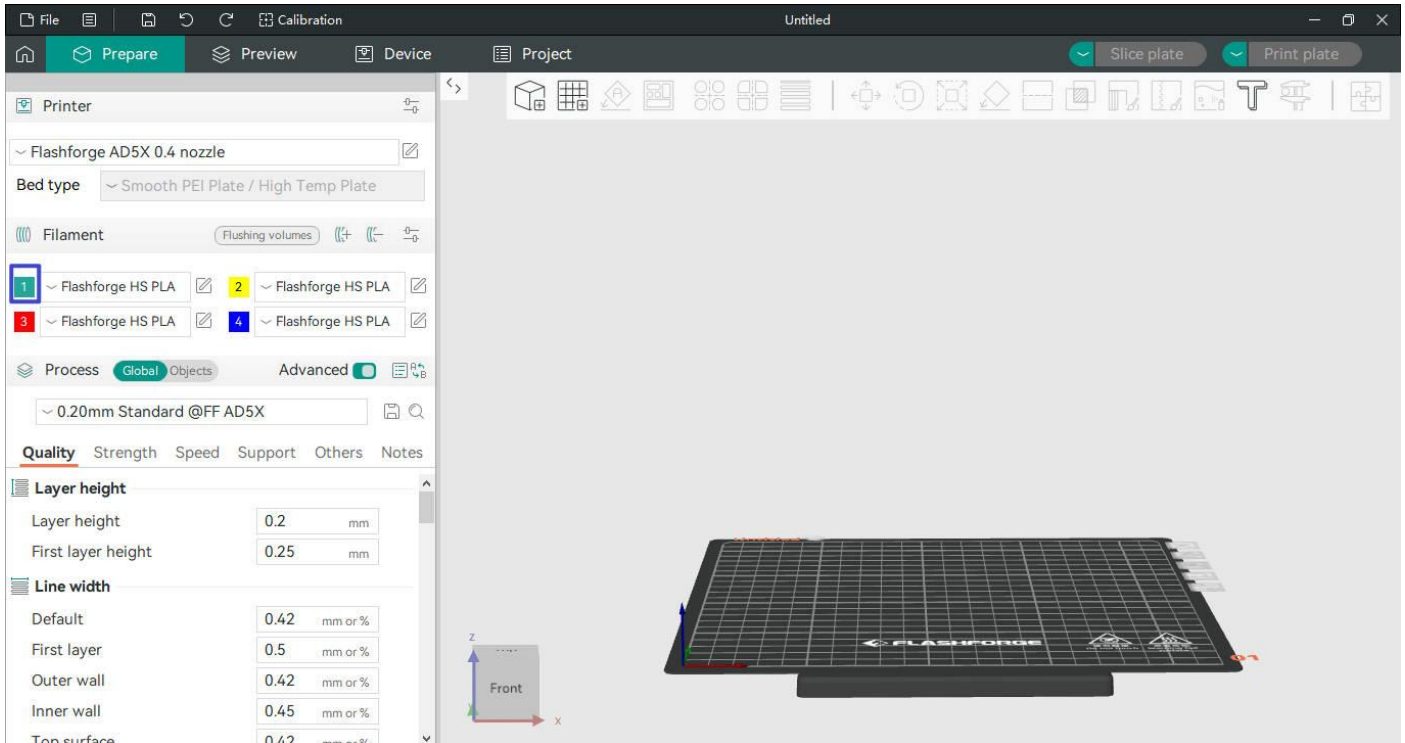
File Calibration Untitled

Prepare Preview Device Project Slice plate Print plate

Printer

Flashforge AD5X 0.4 nozzle

Bed type Smooth PEI Plate / High Temp Plate

Filament Flushing volumes

1 Flashforge HS PLA 2 Flashforge HS PLA
3 Flashforge HS PLA 4 Flashforge HS PLA

Process Global Objects Advanced

0.20mm Standard @FF AD5X

Quality Strength Speed Support Others Notes

Layer height

| | | |
|---|---|---|
| Layer height | 0.2 | mm |
| First layer height | 0.25 | mm |

Line width

| | | |
|---|---|---|
| Default | 0.42 | mm or % |
| First layer | 0.5 | mm or % |
| Outer wall | 0.42 | mm or % |
| Inner wall | 0.45 | mm or % |
| Top surface | 0.42 | mm or % |

Z
Front
X

FLASHFORGE